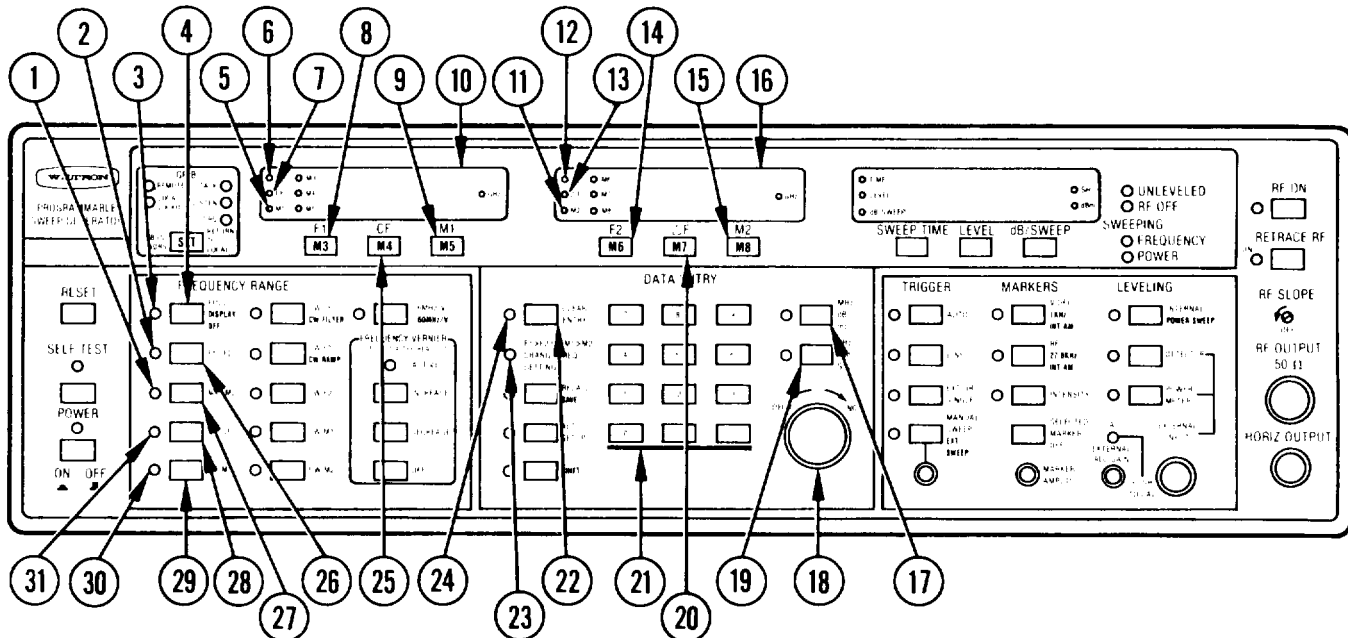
1 2 3 4 5 6 7 8 9 10 11 12 13 14 15 16

WILTRON

PROGRAMMABLE SWEEP GENERATOR

GPIB

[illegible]

SET

F1 M3

CF M4

M1 M5

F2 M6

CF M7

M2 M8

SWEEP TIME

LEVEL

dB/SWEEP

UNLEVELED

RF OFF

SWEEPING

FREQUENCY

POWER

RF ON

RETRACE RF

RESET

SELF TEST

POWER

ON OFF

FREQUENCY RANGE

DISPLAY OFF

CW FILTER

CW RAMP

FREQUENCY VERNIER

DATA ENTRY

TRIGGER

MARKERS

LEVELING

AUTO

INT AM

INTERNAL POWER SWEEP

EXT SWEEP

MARKER AMPL

RF SLOPE

RF OUTPUT 50 Ω

HORIZ OUTPUT

31 30 29 28 27 26 25 24 23 22 21 20 19 18 17